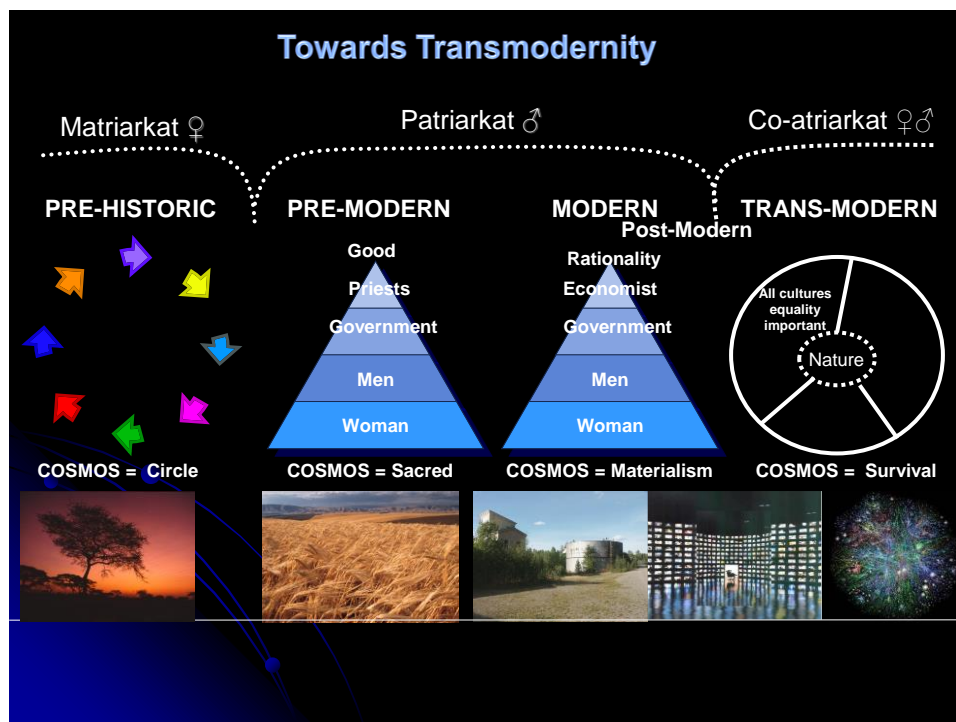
Towards Transmodernity

Matriarkat ♀

Patriarkat ♂

Co-atriarkat ♀♂

PRE-HISTORIC

PRE-MODERN

MODERN

Post-Modern

TRANS-MODERN

Good
Priests
Government
Men
Woman

Rationality
Economist
Government
Men
Woman

All cultures equality important

Nature

COSMOS = Circle

COSMOS = Sacred

COSMOS = Materialism

COSMOS = Survival